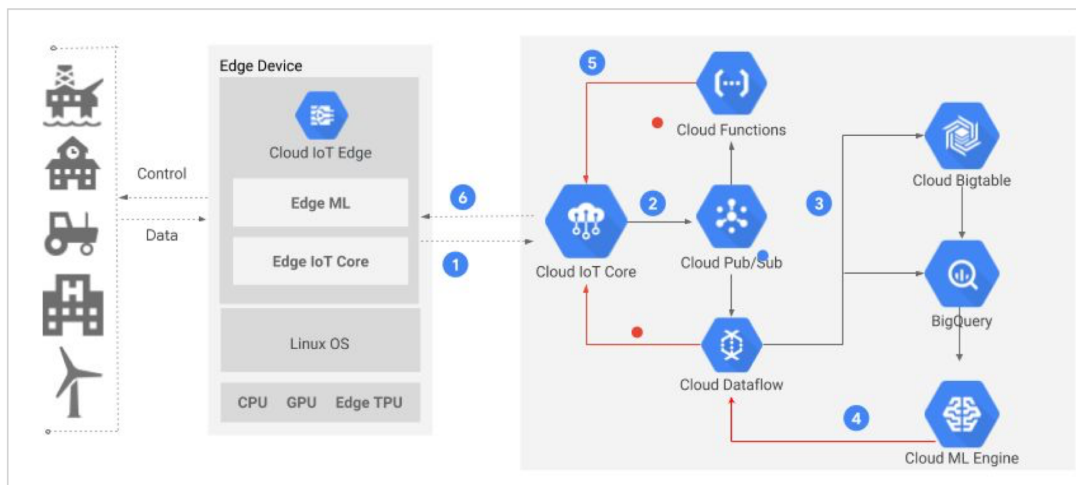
Edge Device

Cloud IoT Edge

Edge ML

Edge IoT Core

Linux OS

CPU GPU Edge TPU

Control

Data

5

Cloud Functions

6

2

3

Cloud Bigtable

Cloud IoT Core

Cloud Pub/Sub

1

BigQuery

Cloud Dataflow

4

Cloud ML Engine